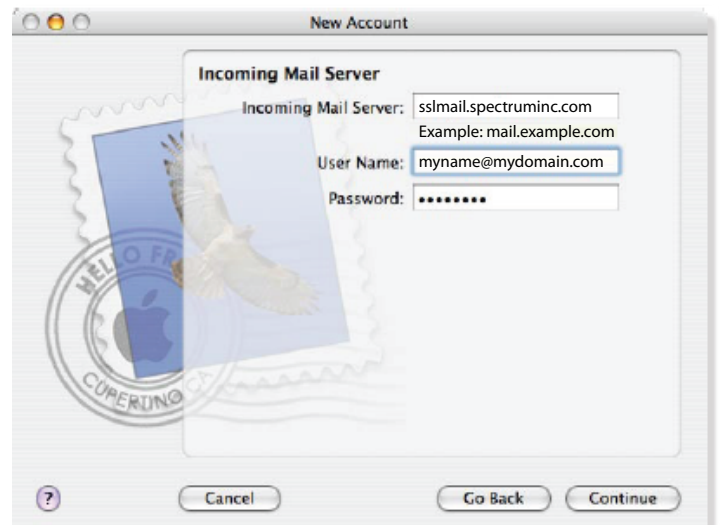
New Account

Incoming Mail Server

Incoming Mail Server: sslmail.spectruminc.com

Example: mail.example.com

User Name: myname@mydomain.com

Password: ••••••••

HELLO FR

CUPERTINO CA

?

Cancel

Go Back

Continue